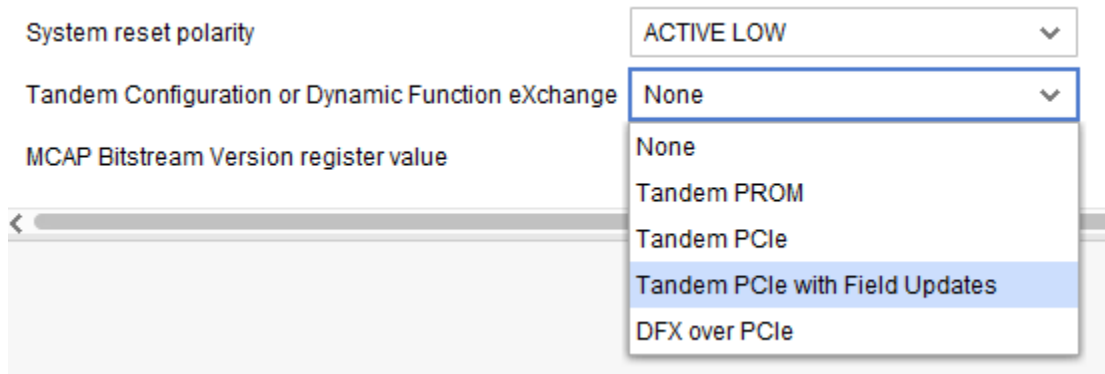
System reset polarity
ACTIVE LOW

Tandem Configuration or Dynamic Function eXchange
None

MCAP Bitstream Version register value

None
Tandem PROM
Tandem PCIe
Tandem PCIe with Field Updates
DFX over PCIe